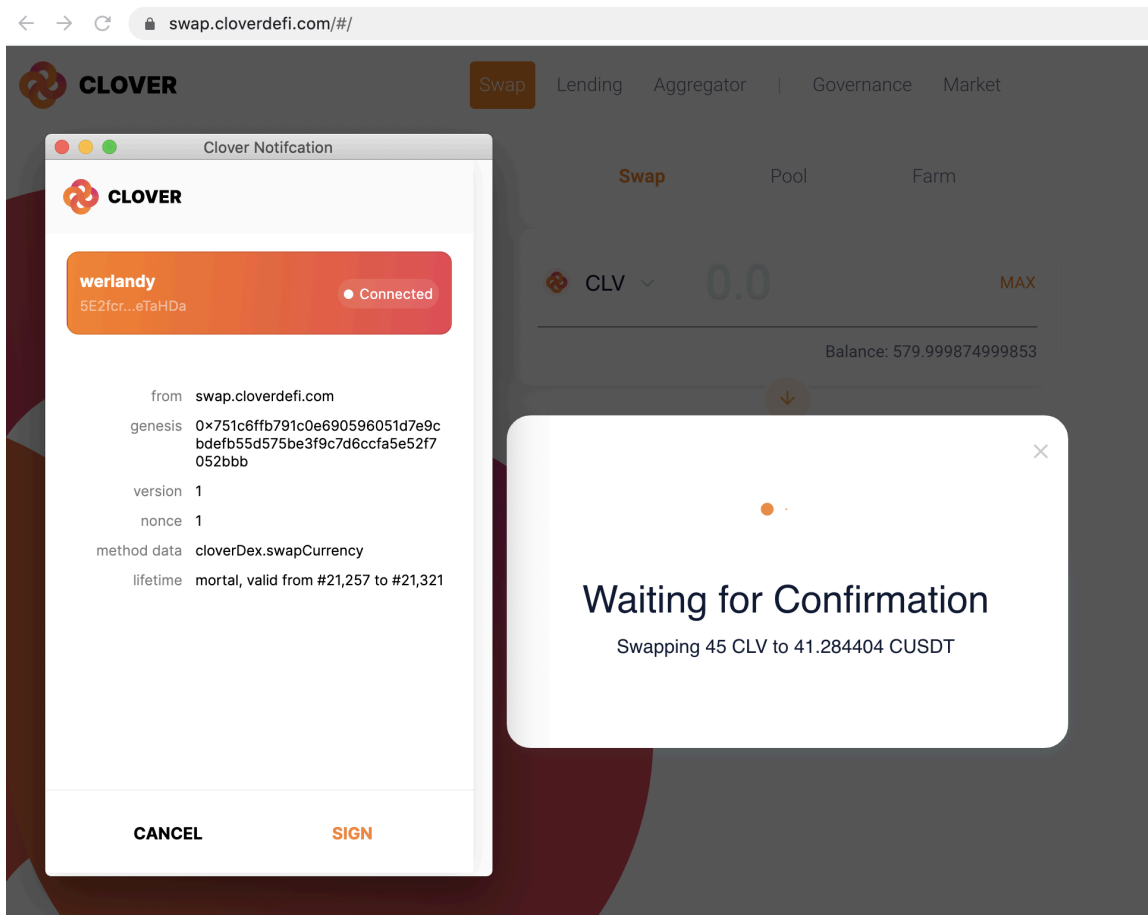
swap.cloverdefi.com/#/

CLOVER

Swap Lending Aggregator | Governance Market

Clover Notifcation

CLOVER

werlandy
5E2fcr...eTaHDa

Connected

| | |
|---|---|
| from | swap.cloverdefi.com |
| genesis | 0×751c6ffb791c0e690596051d7e9cbdefb55d575be3f9c7d6ccfa5e52f7052bbb |
| version | 1 |
| nonce | 1 |
| method data | cloverDex.swapCurrency |
| lifetime | mortal, valid from #21,257 to #21,321 |

CANCEL SIGN

Swap Pool Farm

CLV 0.0 MAX

Balance: 579.999874999853

Waiting for Confirmation

Swapping 45 CLV to 41.284404 CUSDT